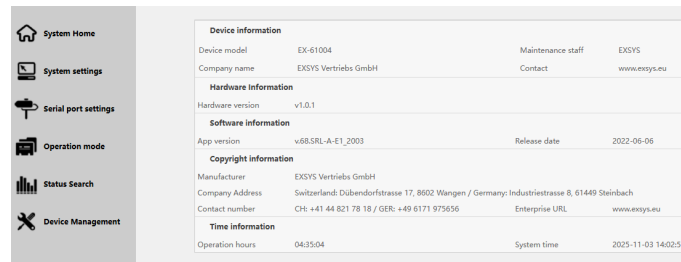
System Home
System settings
Serial port settings
Operation mode
Status Search
Device Management

Device information

| | | | |
|---|---|---|---|
| Device model | EX-61004 | Maintenance staff | EXSYS |
| Company name | EXSYS Vertriebs GmbH | Contact | www.exsys.eu |

Hardware Information

| | |
|---|---|
| Hardware version | v1.0.1 |

Software information

| | | | |
|---|---|---|---|
| App version | v.68.SRL-A-E1_2003 | Release date | 2022-06-06 |

Copyright information

| | | | |
|---|---|---|---|
| Manufacturer | EXSYS Vertriebs GmbH | | |
| Company Address | Switzerland: Dübendorfstrasse 17, 8602 Wangen / Germany: Industriestrasse 8, 61449 Steinbach | | |
| Contact number | CH: +41 44 821 78 18 / GER: +49 6171 975656 | Enterprise URL | www.exsys.eu |

Time information

| | | | |
|---|---|---|---|
| Operation hours | 04:35:04 | System time | 2025-11-03 14:02:5 |